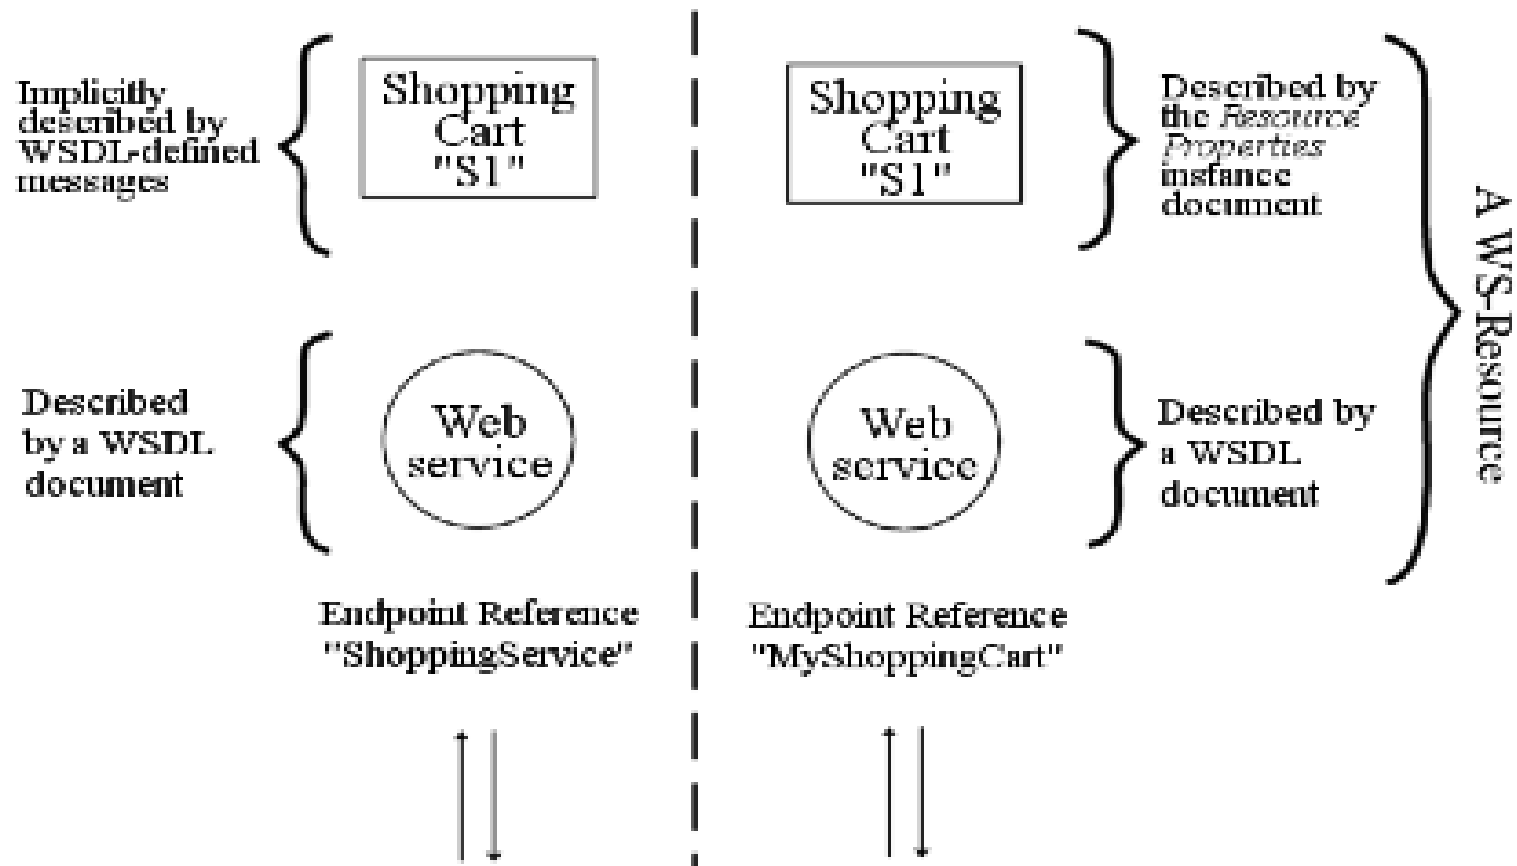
Implicitly described by WSDL-defined messages

Shopping Cart "S1"

Described by a WSDL document

Web service

Endpoint Reference "ShoppingService"

Shopping Cart "S1"

Described by the Resource Properties instance document

Web service

Described by a WSDL document

A WS-Resource

Endpoint Reference "MyShoppingCart"